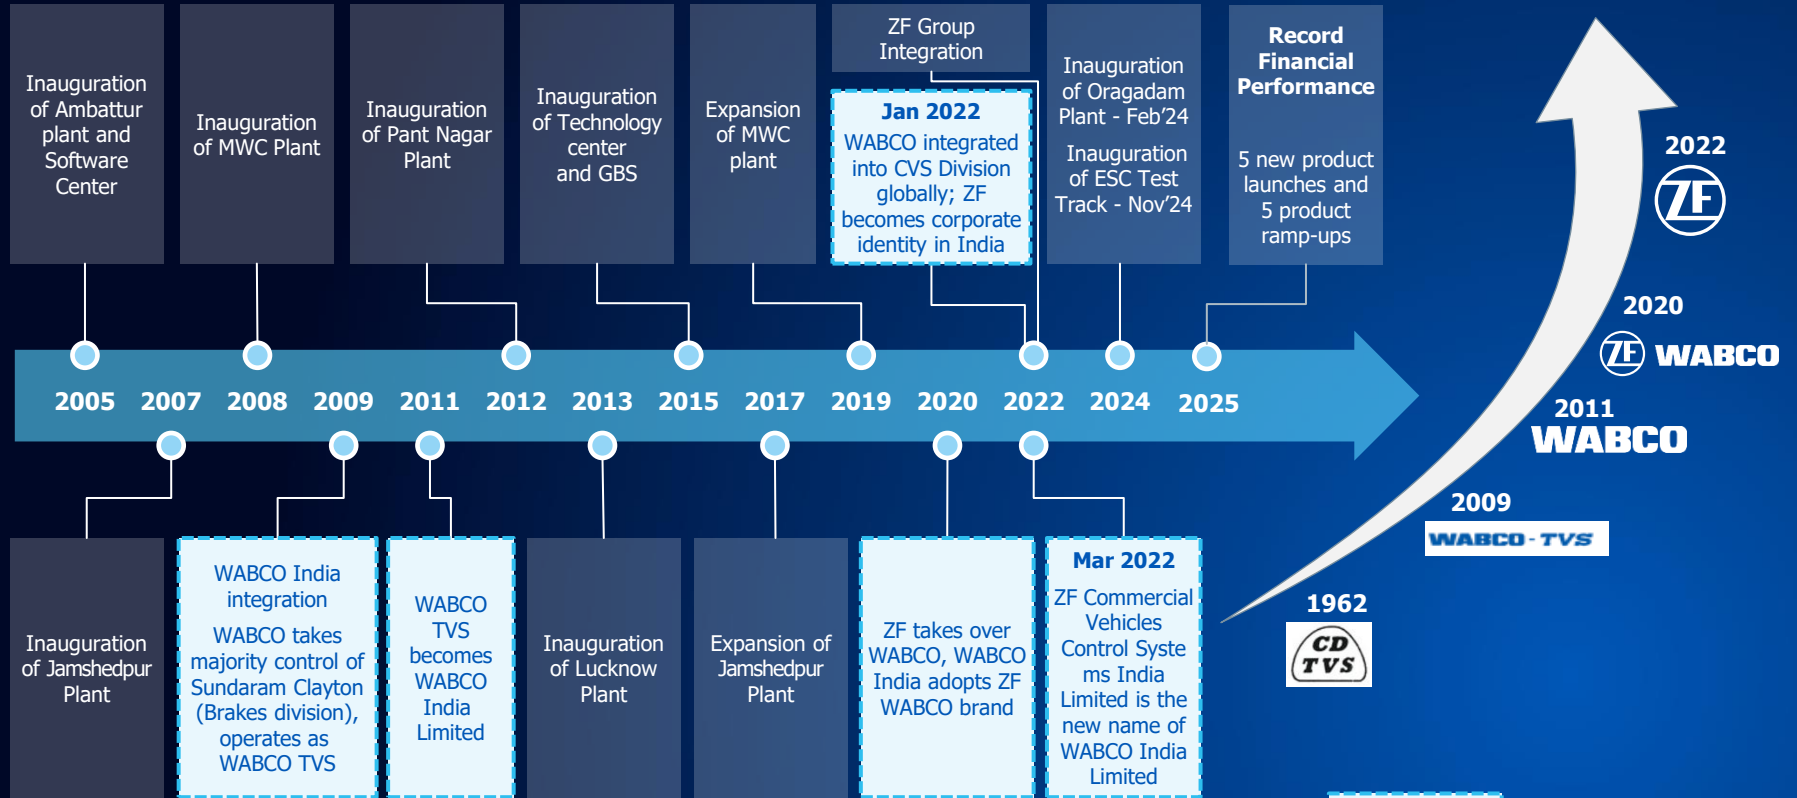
Inauguration of Ambattur plant and Software Center

Inauguration of MWC Plant

Inauguration of Pant Nagar Plant

Inauguration of Technology center and GBS

Expansion of MWC plant

ZF Group Integration

Jan 2022
WABCO integrated into CVS Division globally; ZF becomes corporate identity in India

Inauguration of Oragadam Plant - Feb'24
Inauguration of ESC Test Track - Nov'24

Record Financial Performance
5 new product launches and 5 product ramp-ups

2022

2020
ZF WABCO

2011
WABCO

2009
WABCO-TVS

1962
CD TVS

2005 2007 2008 2009 2011 2012 2013 2015 2017 2019 2020 2022 2024 2025

Inauguration of Jamshedpur Plant

WABCO India integration
WABCO takes majority control of Sundaram Clayton (Brakes division), operates as WABCO TVS

WABCO TVS becomes WABCO India Limited

Inauguration of Lucknow Plant

Expansion of Jamshedpur Plant

ZF takes over WABCO, WABCO India adopts ZF WABCO brand

Mar 2022
ZF Commercial Vehicles Control Systems India Limited is the new name of WABCO India Limited